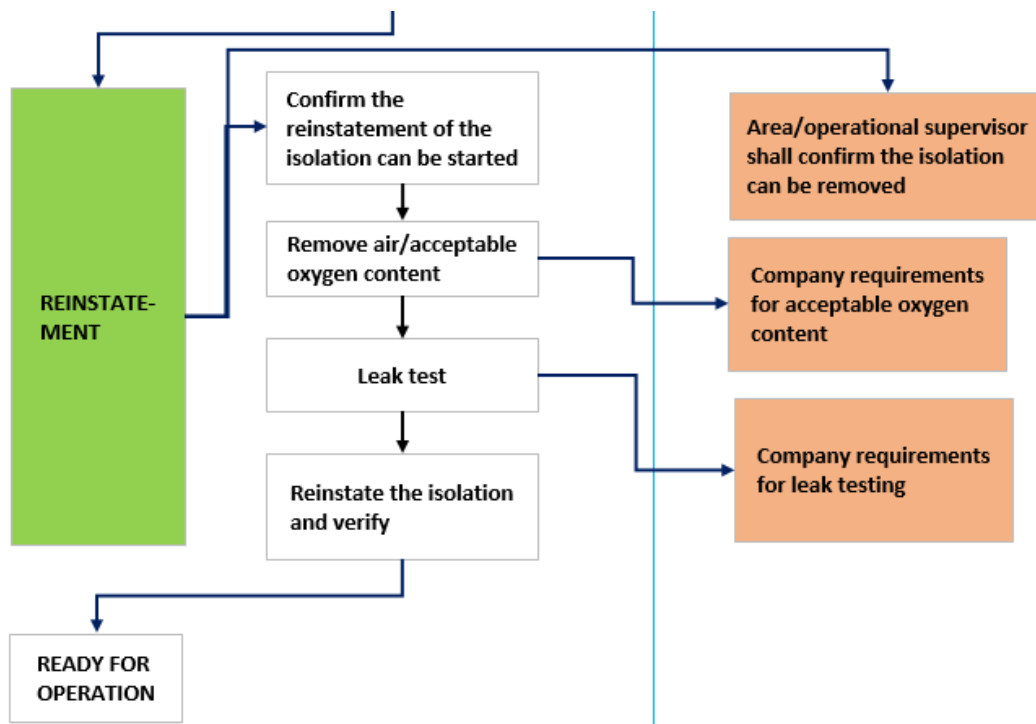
REINSTATE-MENT

Confirm the reinstatement of the isolation can be started

Remove air/acceptable oxygen content

Leak test

Reinstate the isolation and verify

READY FOR OPERATION

Area/operational supervisor shall confirm the isolation can be removed

Company requirements for acceptable oxygen content

Company requirements for leak testing